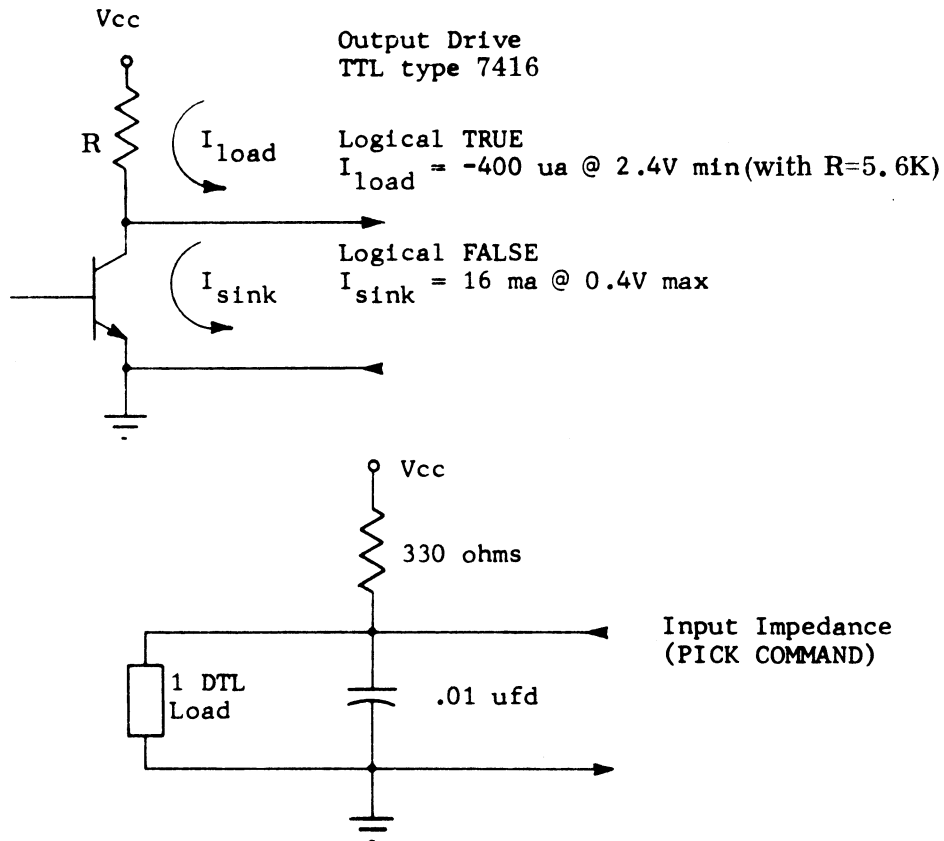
Vcc

R

$I_{load}$

$I_{sink}$

Output Drive
TTL type 7416

Logical TRUE
$I_{load}$ = -400 ua @ 2.4V min(with R=5.6K)

Logical FALSE
$I_{sink}$ = 16 ma @ 0.4V max

Vcc

330 ohms

Input Impedance
(PICK COMMAND)

1 DTL
Load

.01 ufd